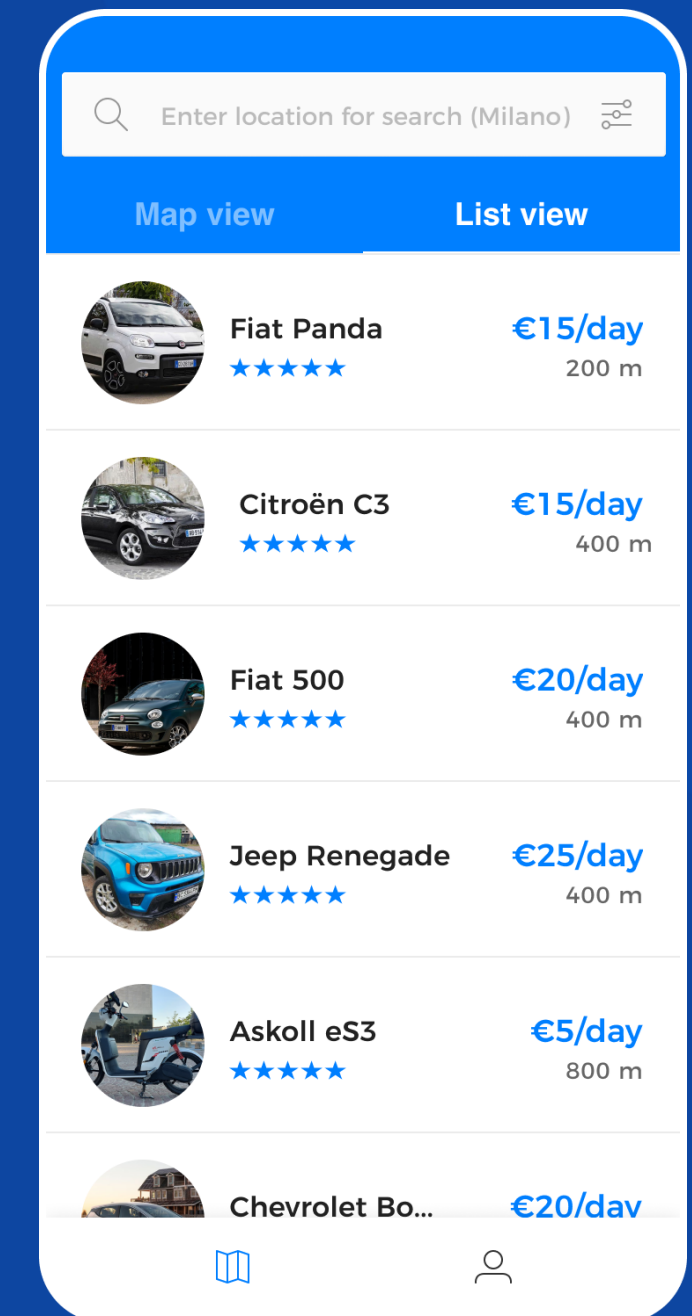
Enter location for search (Milano)

Map view List view

Fiat Panda
★★★★★
€15/day
200 m

Citroën C3
★★★★★
€15/day
400 m

Fiat 500
★★★★★
€20/day
400 m

Jeep Renegade
★★★★★
€25/day
400 m

Askoll eS3
★★★★★
€5/day
800 m

Chevrolet Bo...
€20/day